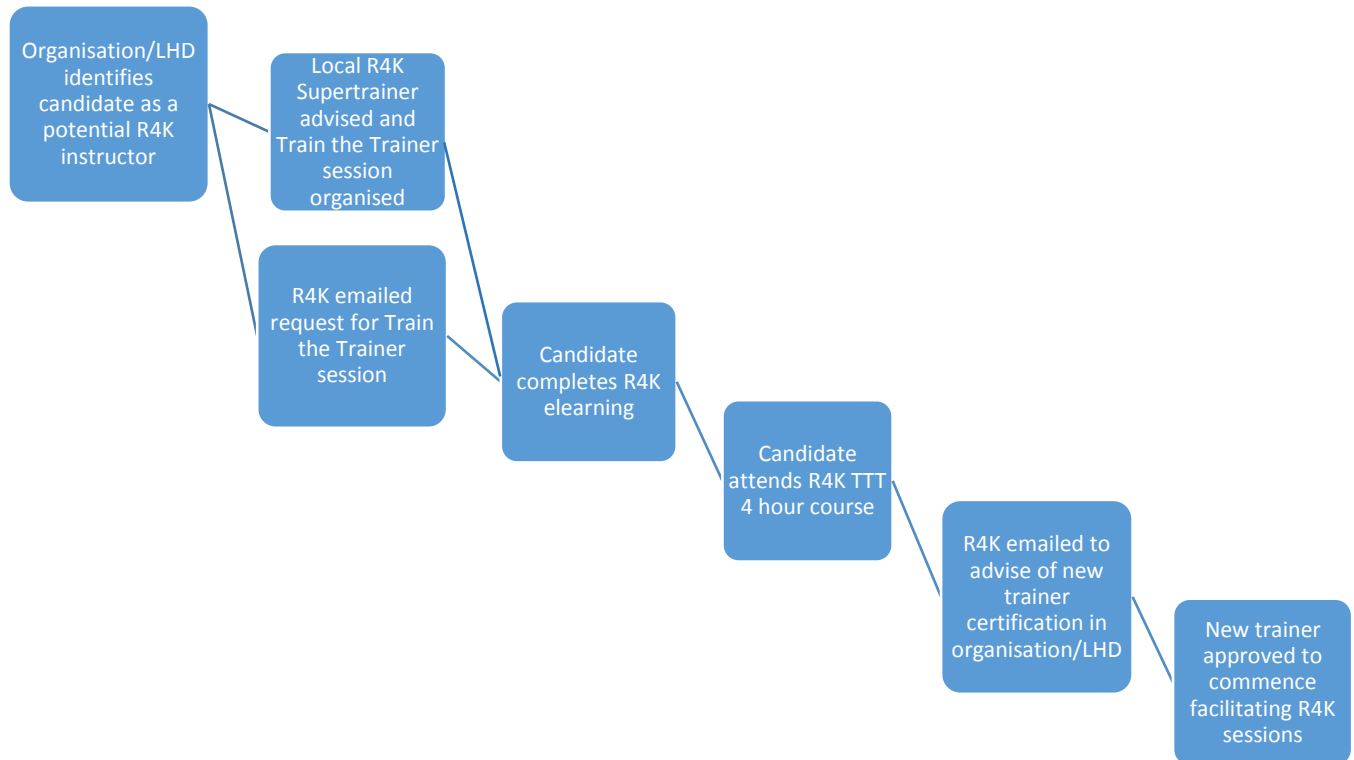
Organisation/LHD identifies candidate as a potential R4K instructor

Local R4K Supertrainer advised and Train the Trainer session organised

R4K emailed request for Train the Trainer session

Candidate completes R4K elearning

Candidate attends R4K TTT 4 hour course

R4K emailed to advise of new trainer certification in organisation/LHD

New trainer approved to commence facilitating R4K sessions